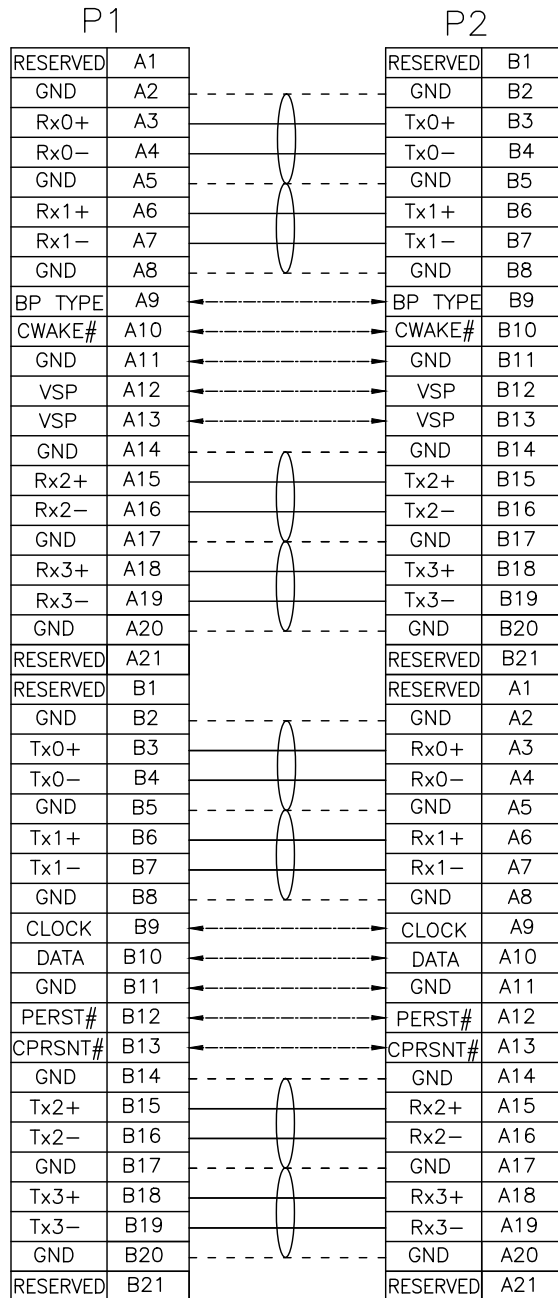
P1

| RESERVED | A1 |
|---|---|
| GND | A2 |
| Rx0+ | A3 |
| Rx0− | A4 |
| GND | A5 |
| Rx1+ | A6 |
| Rx1− | A7 |
| GND | A8 |
| BP TYPE | A9 |
| CWAKE# | A10 |
| GND | A11 |
| VSP | A12 |
| VSP | A13 |
| GND | A14 |
| Rx2+ | A15 |
| Rx2− | A16 |
| GND | A17 |
| Rx3+ | A18 |
| Rx3− | A19 |
| GND | A20 |
| RESERVED | A21 |
| RESERVED | B1 |
| GND | B2 |
| Tx0+ | B3 |
| Tx0− | B4 |
| GND | B5 |
| Tx1+ | B6 |
| Tx1− | B7 |
| GND | B8 |
| CLOCK | B9 |
| DATA | B10 |
| GND | B11 |
| PERST# | B12 |
| CPRSNT# | B13 |
| GND | B14 |
| Tx2+ | B15 |
| Tx2− | B16 |
| GND | B17 |
| Tx3+ | B18 |
| Tx3− | B19 |
| GND | B20 |
| RESERVED | B21 |

P2

| RESERVED | B1 |
|---|---|
| GND | B2 |
| Tx0+ | B3 |
| Tx0− | B4 |
| GND | B5 |
| Tx1+ | B6 |
| Tx1− | B7 |
| GND | B8 |
| BP TYPE | B9 |
| CWAKE# | B10 |
| GND | B11 |
| VSP | B12 |
| VSP | B13 |
| GND | B14 |
| Tx2+ | B15 |
| Tx2− | B16 |
| GND | B17 |
| Tx3+ | B18 |
| Tx3− | B19 |
| GND | B20 |
| RESERVED | B21 |
| RESERVED | A1 |
| GND | A2 |
| Rx0+ | A3 |
| Rx0− | A4 |
| GND | A5 |
| Rx1+ | A6 |
| Rx1− | A7 |
| GND | A8 |
| CLOCK | A9 |
| DATA | A10 |
| GND | A11 |
| PERST# | A12 |
| CPRSNT# | A13 |
| GND | A14 |
| Rx2+ | A15 |
| Rx2− | A16 |
| GND | A17 |
| Rx3+ | A18 |
| Rx3− | A19 |
| GND | A20 |
| RESERVED | A21 |